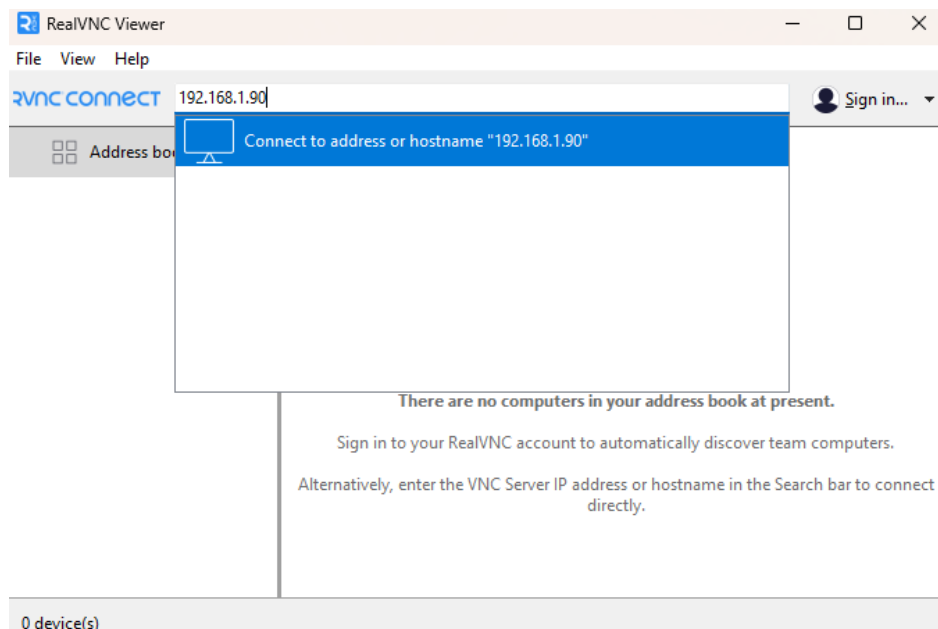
RealVNC Viewer

File View Help

RVNC CONNECT 192.168.1.90

Sign in...

Address bo

Connect to address or hostname "192.168.1.90"

There are no computers in your address book at present.

Sign in to your RealVNC account to automatically discover team computers.

Alternatively, enter the VNC Server IP address or hostname in the Search bar to connect directly.

0 device(s)